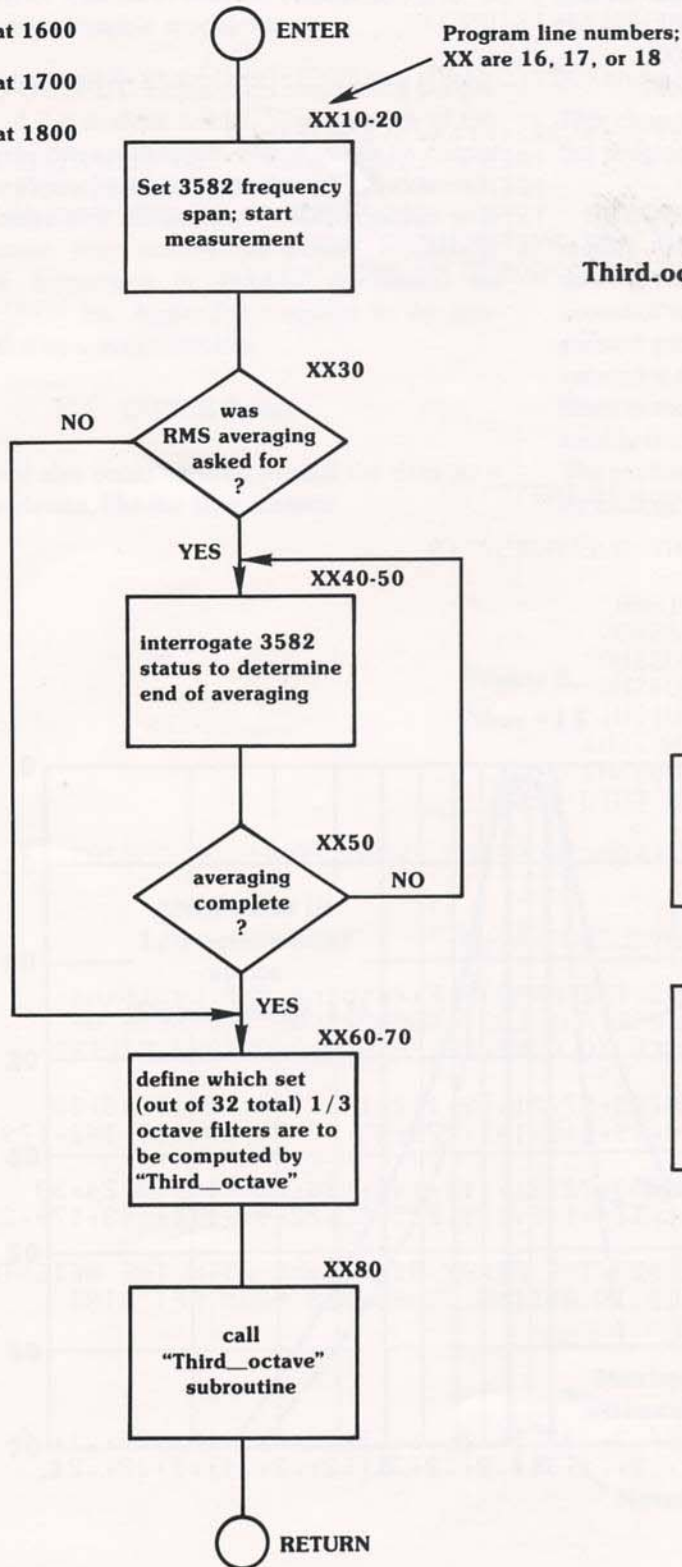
at 1600

at 1700

at 1800

ENTER

Program line numbers; XX are 16, 17, or 18

XX10-20

Set 3582 frequency span; start measurement

Third_oc

XX30

NO

was RMS averaging asked for ?

YES

XX40-50

interrogate 3582 status to determine end of averaging

XX50

averaging complete ?

NO

YES

XX60-70

define which set (out of 32 total) 1/3 octave filters are to be computed by "Third_octave"

XX80

call "Third_octave" subroutine

RETURN